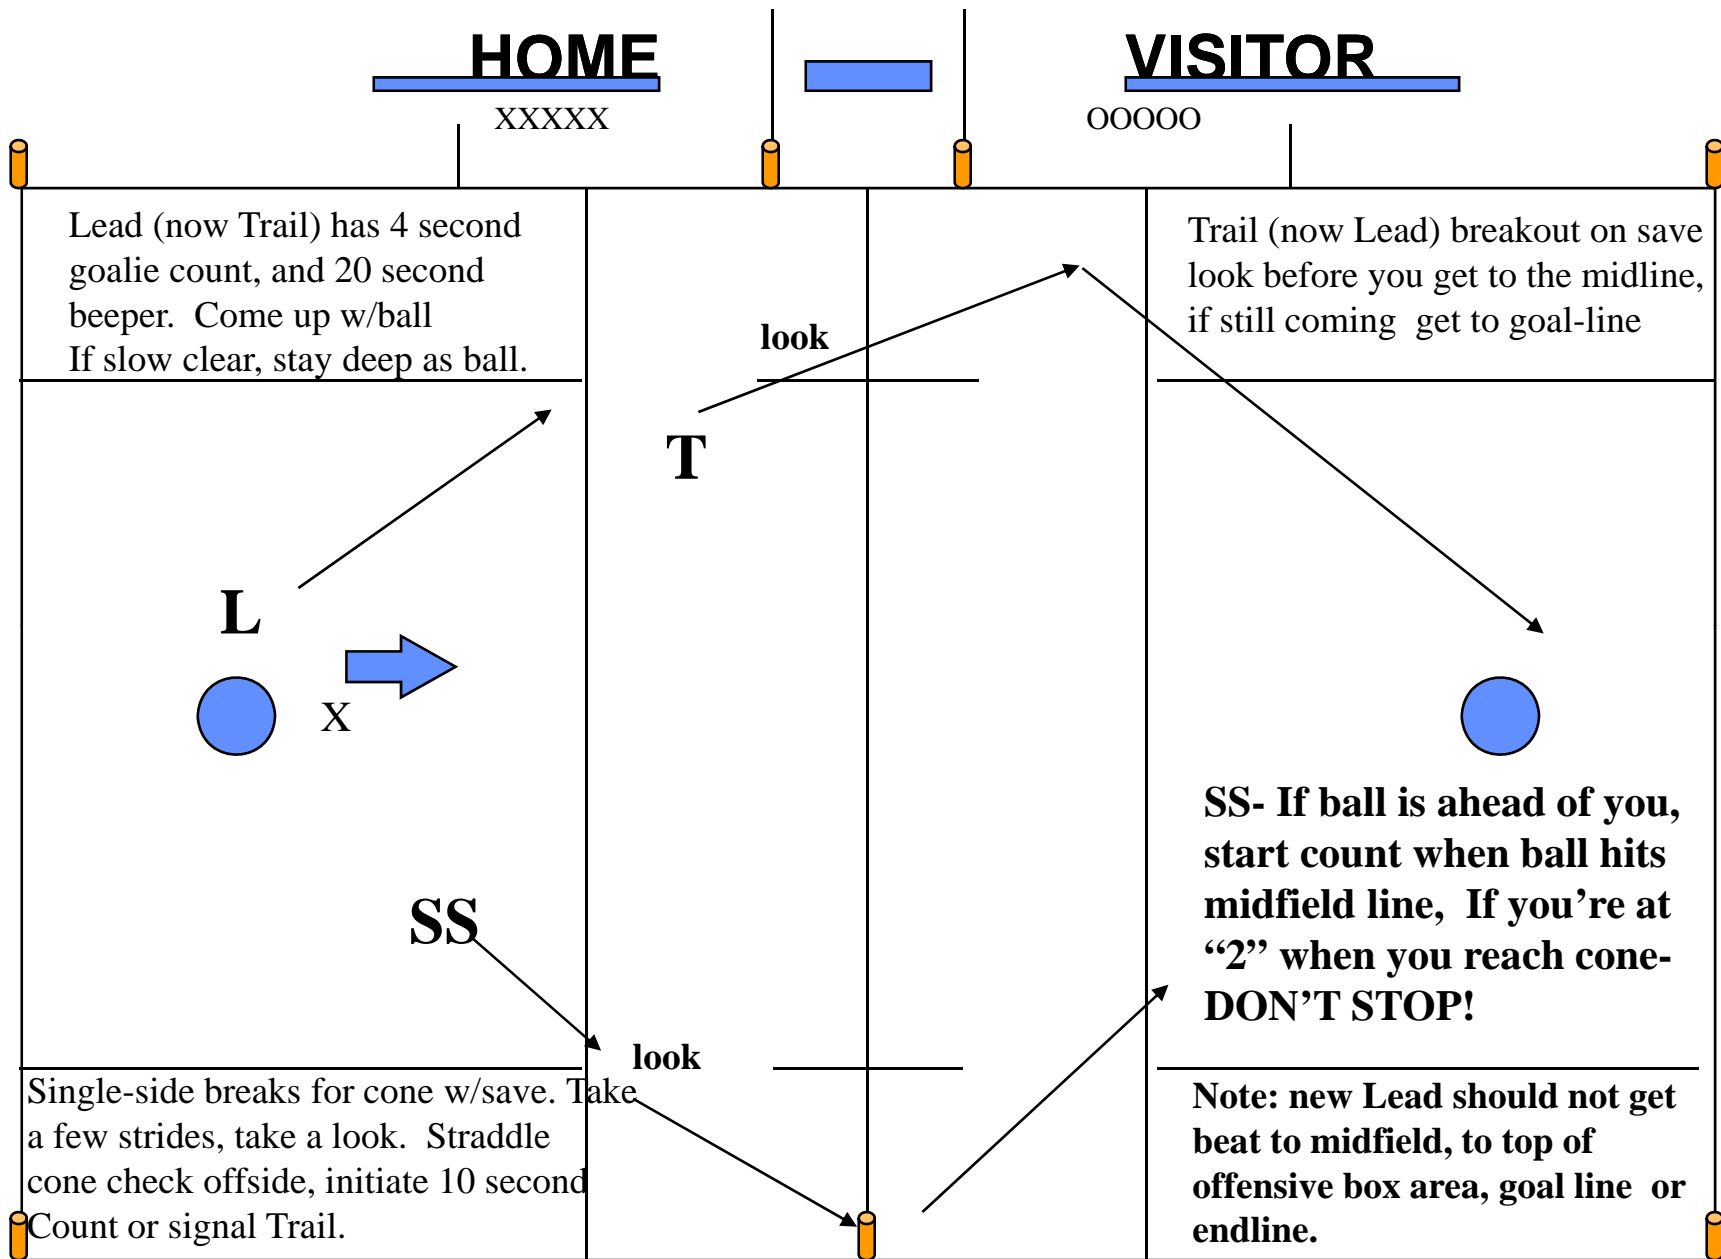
HOME

XXXXX

VISITOR

OOOOO

Lead (now Trail) has 4 second goalie count, and 20 second beeper. Come up w/ball
If slow clear, stay deep as ball.

look

T

Trail (now Lead) breakout on save look before you get to the midline, if still coming get to goal-line

L

X

SS

SS- If ball is ahead of you, start count when ball hits midfield line, If you're at "2" when you reach cone- DON'T STOP!

look

Single-side breaks for cone w/save. Take a few strides, take a look. Straddle cone check offside, initiate 10 second Count or signal Trail.

Note: new Lead should not get beat to midfield, to top of offensive box area, goal line or endline.